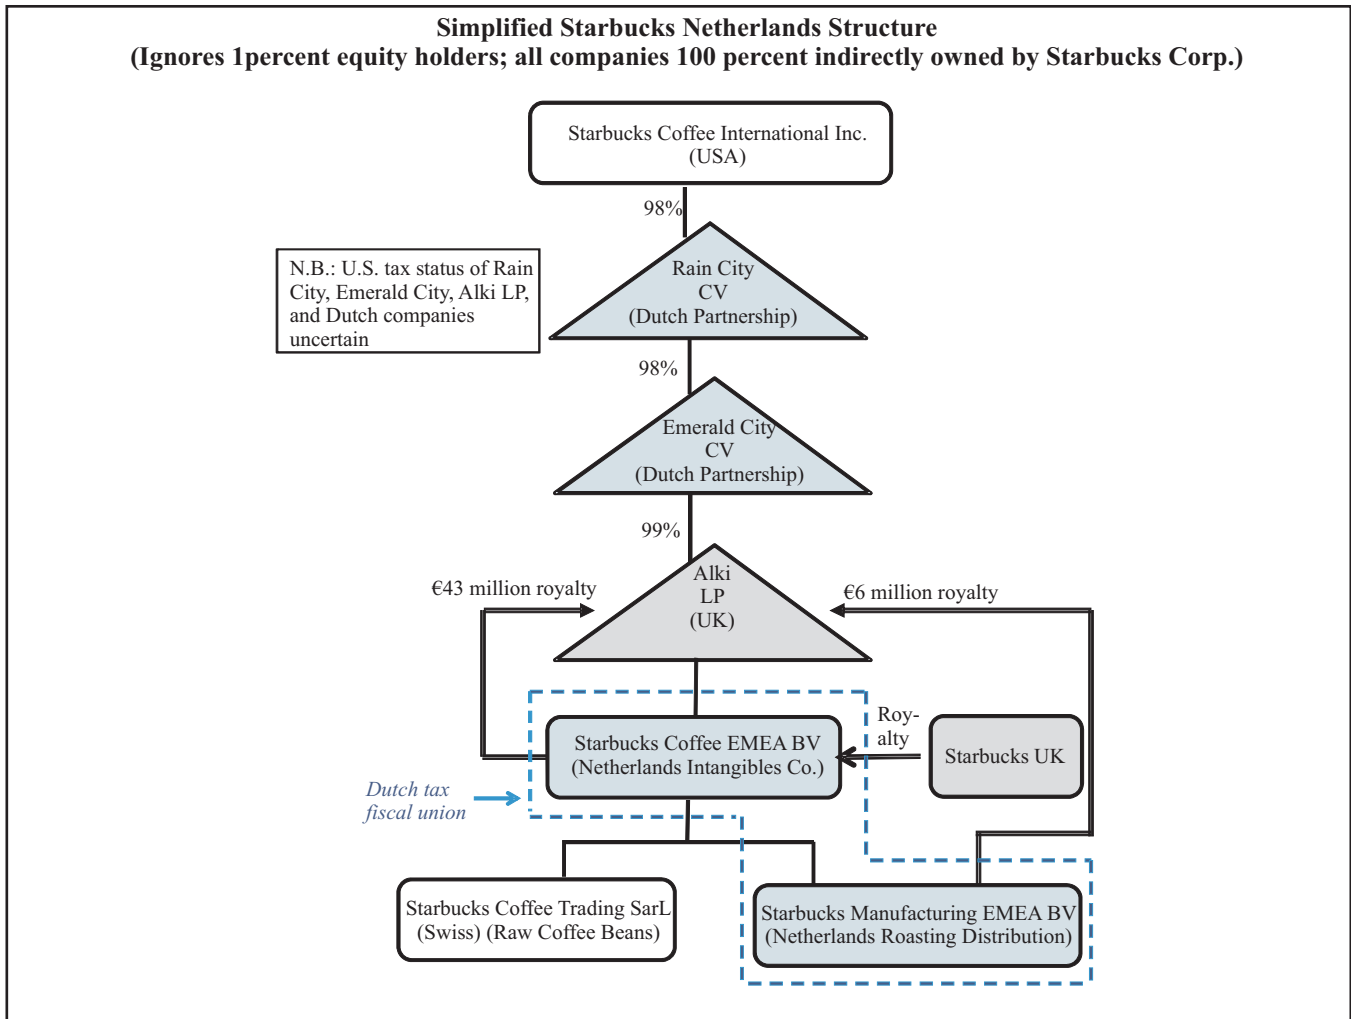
Simplified Starbucks Netherlands Structure
(Ignores 1percent equity holders; all companies 100 percent indirectly owned by Starbucks Corp.)

Starbucks Coffee International Inc. (USA)

98%

N.B.: U.S. tax status of Rain City, Emerald City, Alki LP, and Dutch companies uncertain

Rain City CV (Dutch Partnership)

98%

Emerald City CV (Dutch Partnership)

99%

€43 million royalty

Alki LP (UK)

€6 million royalty

Starbucks Coffee EMEA BV (Netherlands Intangibles Co.)

Roy-alty

Starbucks UK

Dutch tax fiscal union

Starbucks Coffee Trading SarL (Swiss) (Raw Coffee Beans)

Starbucks Manufacturing EMEA BV (Netherlands Roasting Distribution)